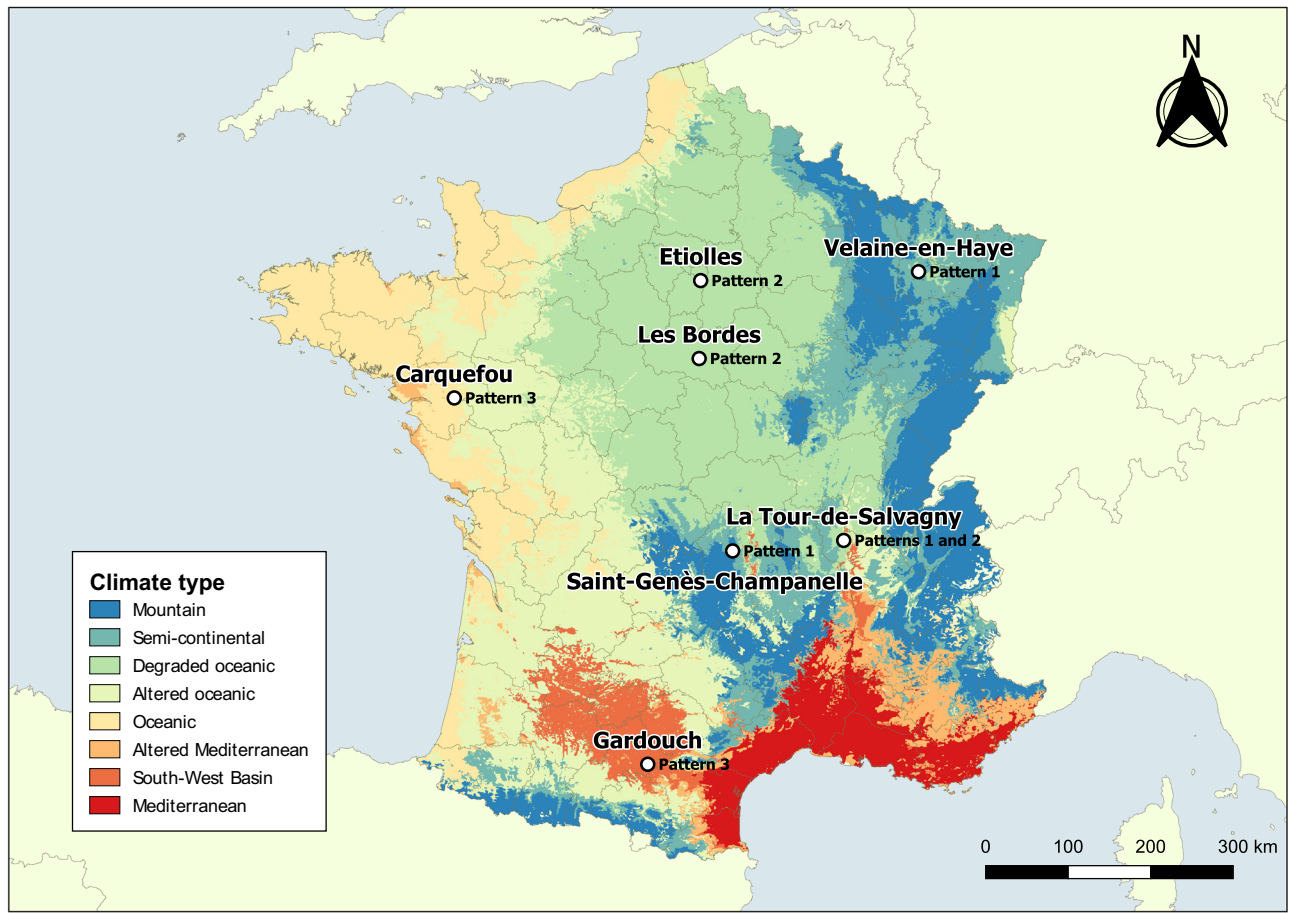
N

Etiolles
Pattern 2

Velaine-en-Haye
Pattern 1

Les Bordes
Pattern 2

Carquefou
Pattern 3

La Tour-de-Salvagny
Pattern 1
Patterns 1 and 2
Saint-Genès-Champanelle

Gardouch
Pattern 3

Climate type
Mountain
Semi-continental
Degraded oceanic
Altered oceanic
Oceanic
Altered Mediterranean
South-West Basin
Mediterranean

0 100 200 300 km